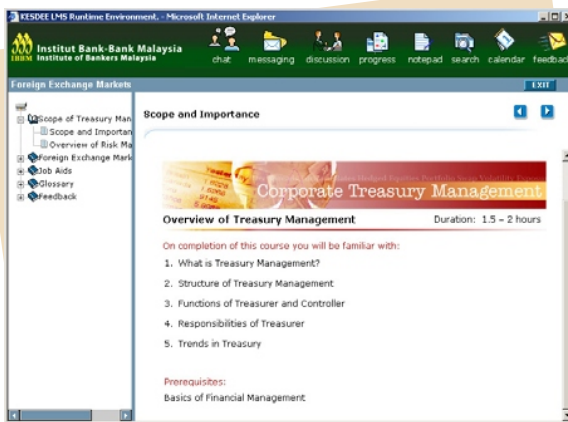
KESDEE LMS Runtime Environment. - Microsoft Internet Explorer

IBBM Institut Bank-Bank Malaysia Institute of Bankers Malaysia

chat messaging discussion progress notepad search calendar feedba

Foreign Exchange Markets

EXIT

Scope of Treasury Man
Scope and Importan
Overview of Risk Ma
Foreign Exchange Mark
Job Aids
Glossary
Feedback

Scope and Importance

Corporate Treasury Management

Overview of Treasury Management

Duration: 1.5 – 2 hours

On completion of this course you will be familiar with:

1. What is Treasury Management?
2. Structure of Treasury Management
3. Functions of Treasurer and Controller
4. Responsibilities of Treasurer
5. Trends in Treasury

Prerequisites:
Basics of Financial Management